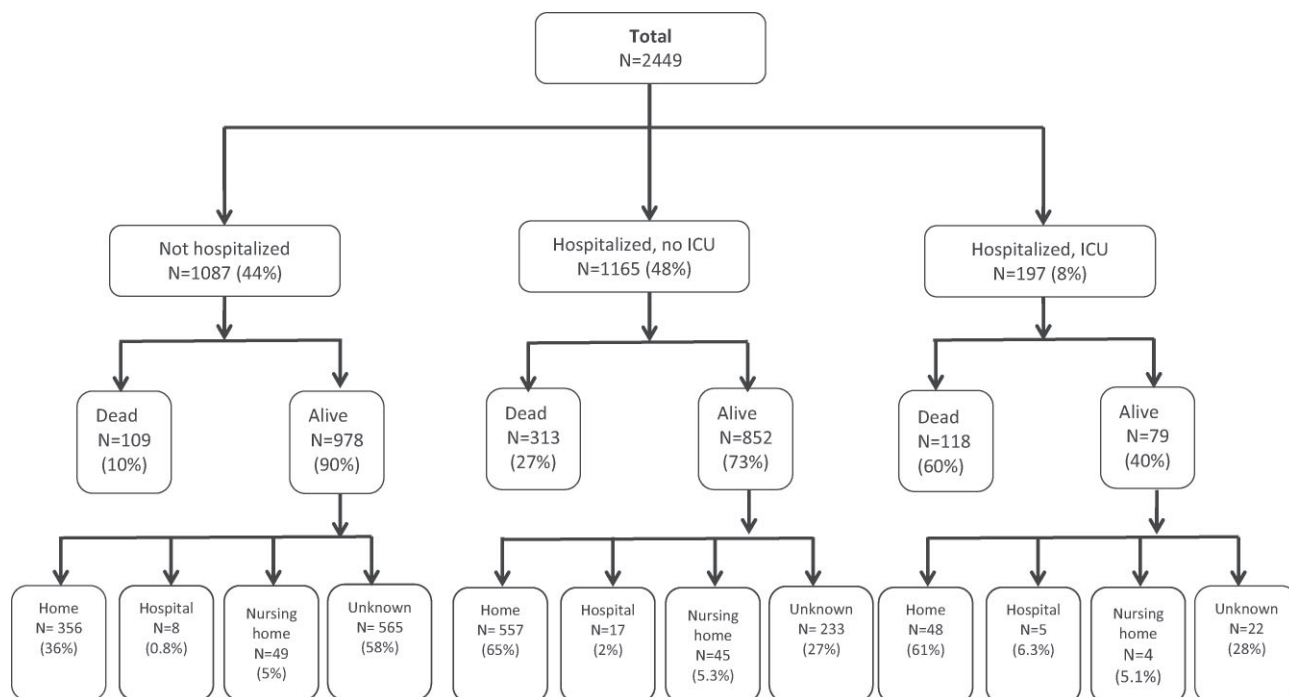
Total
N=2449

Not hospitalized
N=1087 (44%)

Hospitalized, no ICU
N=1165 (48%)

Hospitalized, ICU
N=197 (8%)

Dead
N=109
(10%)

Alive
N=978
(90%)

Dead
N=313
(27%)

Alive
N=852
(73%)

Dead
N=118
(60%)

Alive
N=79
(40%)

Home
N= 356
(36%)

Hospital
N=8
(0.8%)

Nursing home
N=49
(5%)

Unknown
N= 565
(58%)

Home
N= 557
(65%)

Hospital
N=17
(2%)

Nursing home
N=45
(5.3%)

Unknown
N= 233
(27%)

Home
N=48
(61%)

Hospital
N=5
(6.3%)

Nursing home
N=4
(5.1%)

Unknown
N=22
(28%)